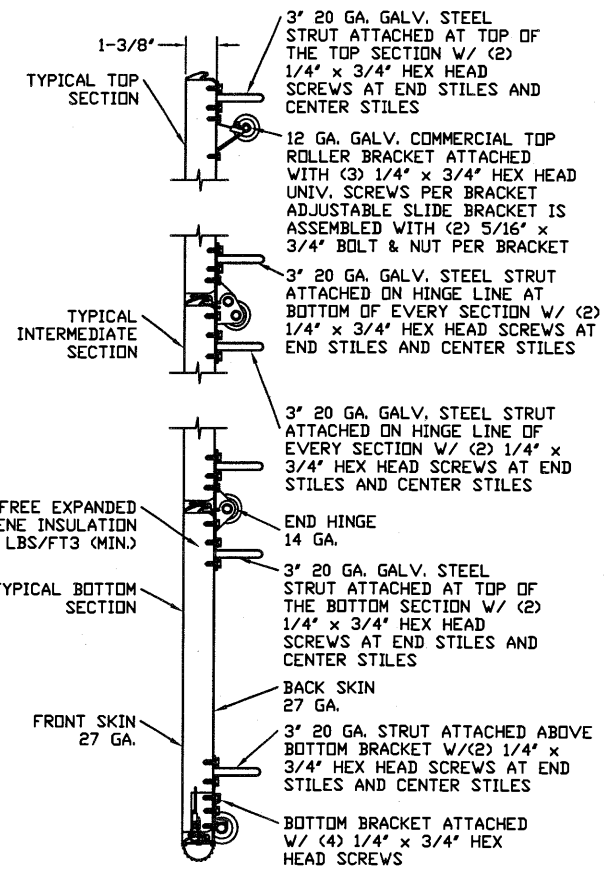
1-3/8"

TYPICAL TOP SECTION

3" 20 GA. GALV. STEEL STRUT ATTACHED AT TOP OF THE TOP SECTION W/ (2) 1/4" x 3/4" HEX HEAD SCREWS AT END STILES AND CENTER STILES

12 GA. GALV. COMMERCIAL TOP ROLLER BRACKET ATTACHED WITH (3) 1/4" x 3/4" HEX HEAD UNIV. SCREWS PER BRACKET ADJUSTABLE SLIDE BRACKET IS ASSEMBLED WITH (2) 5/16" x 3/4" BOLT & NUT PER BRACKET

3" 20 GA. GALV. STEEL STRUT ATTACHED ON HINGE LINE AT BOTTOM OF EVERY SECTION W/ (2) 1/4" x 3/4" HEX HEAD SCREWS AT END STILES AND CENTER STILES

TYPICAL INTERMEDIATE SECTION

3" 20 GA. GALV. STEEL STRUT ATTACHED ON HINGE LINE OF EVERY SECTION W/ (2) 1/4" x 3/4" HEX HEAD SCREWS AT END STILES AND CENTER STILES

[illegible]FREE EXPANDED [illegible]ENE INSULATION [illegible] LBS/FT3 (MIN.)

END HINGE 14 GA.

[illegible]YPICAL BOTTOM SECTION

3" 20 GA. GALV. STEEL STRUT ATTACHED AT TOP OF THE BOTTOM SECTION W/ (2) 1/4" x 3/4" HEX HEAD SCREWS AT END STILES AND CENTER STILES

BACK SKIN 27 GA.

FRONT SKIN 27 GA.

3" 20 GA. STRUT ATTACHED ABOVE BOTTOM BRACKET W/(2) 1/4" x 3/4" HEX HEAD SCREWS AT END STILES AND CENTER STILES

BOTTOM BRACKET ATTACHED W/ (4) 1/4" x 3/4" HEX HEAD SCREWS